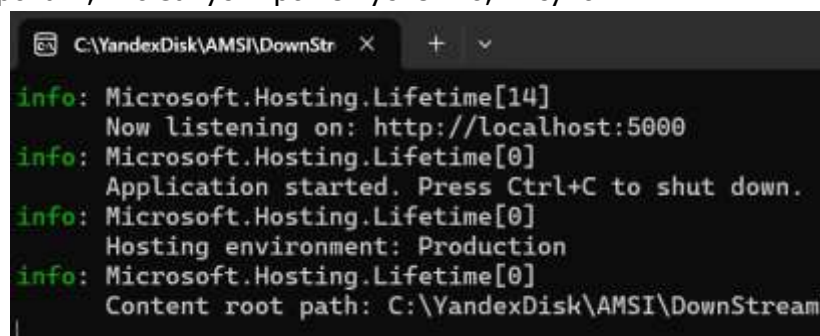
C:\YandexDisk\AMSI\DownStr ×

info: Microsoft.Hosting.Lifetime[14]
Now listening on: http://localhost:5000
info: Microsoft.Hosting.Lifetime[0]
Application started. Press Ctrl+C to shut down.
info: Microsoft.Hosting.Lifetime[0]
Hosting environment: Production
info: Microsoft.Hosting.Lifetime[0]
Content root path: C:\YandexDisk\AMSI\DownStream